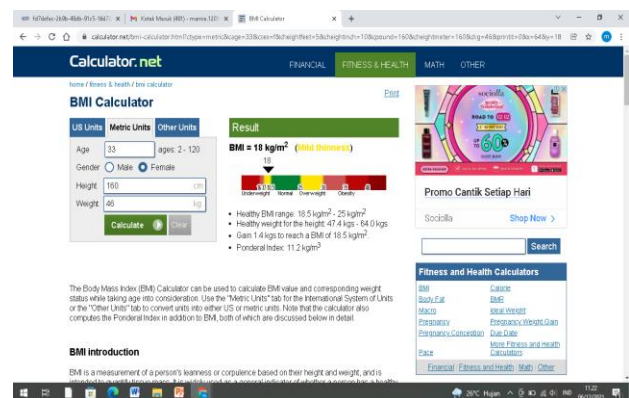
fd7defec-2b0b-48db-91c5-1667... × | Kotak Masuk (895) - mamie.1221 × | BMI Calculator × | +

calculator.net/bmi-calculator.html?ctype=metric&cage=33&csex=f&cheightfeet=5&cheightinch=10&cpound=160&cheightmeter=160&ckg=46&printit=0&x=64&y=18

Calculator.net

FINANCIAL | FITNESS & HEALTH | MATH | OTHER

home / fitness & health / bmi calculator

BMI Calculator

Print

US Units | Metric Units | Other Units

Age 33 ages: 2 - 120

Gender Male Female

Height 160 cm

Weight 46 kg

Calculate | Clear

Result

BMI = 18 kg/m$^2$ (Mild thinness)

18

Underweight Normal Overweight Obesity

• Healthy BMI range: 18.5 kg/m$^2$ - 25 kg/m$^2$
• Healthy weight for the height: 47.4 kgs - 64.0 kgs
• Gain 1.4 kgs to reach a BMI of 18.5 kg/m$^2$.
• Ponderal Index: 11.2 kg/m$^3$

sociolla

Promo Cantik Setiap Hari

Sociolla Shop Now >

Search

Fitness and Health Calculators

| BMI | Calorie |
|---|---|
| Body Fat | BMR |
| Macro | Ideal Weight |
| Pregnancy | Pregnancy Weight Gain |
| Pregnancy Conception | Due Date |
| Pace | More Fitness and Health Calculators |

Financial | Fitness and Health | Math | Other

The Body Mass Index (BMI) Calculator can be used to calculate BMI value and corresponding weight status while taking age into consideration. Use the "Metric Units" tab for the International System of Units or the "Other Units" tab to convert units into either US or metric units. Note that the calculator also computes the Ponderal Index in addition to BMI, both of which are discussed below in detail.

BMI introduction

BMI is a measurement of a person's leanness or corpulence based on their height and weight, and is intended to quantify tissue mass. It is widely used as a general indicator of whether a person has a healthy

26°C Hujan 11:22 06/12/2021